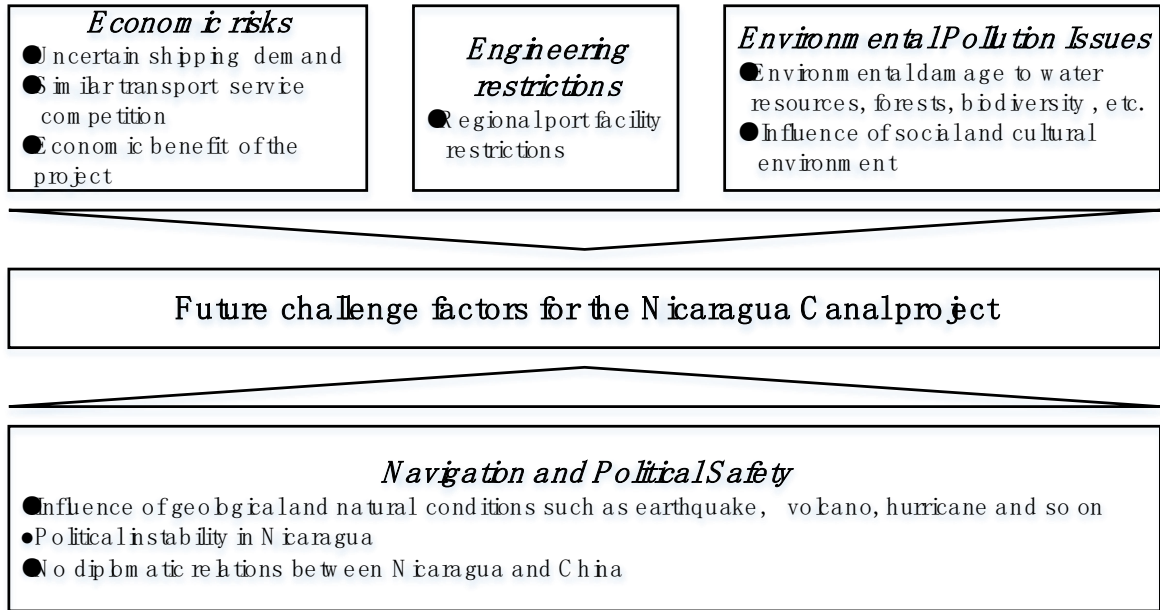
Economic risks
●Uncertain shipping demand
●Similar transport service competition
●Economic benefit of the project

Engineering restrictions
●Regional port facility restrictions

Environmental Pollution Issues
●Environmental damage to water resources, forests, biodiversity, etc.
●Influence of social and cultural environment

Future challenge factors for the Nicaragua Canal project

Navigation and Political Safety
●Influence of geological and natural conditions such as earthquake, volcano, hurricane and so on
●Political instability in Nicaragua
●No diplomatic relations between Nicaragua and China